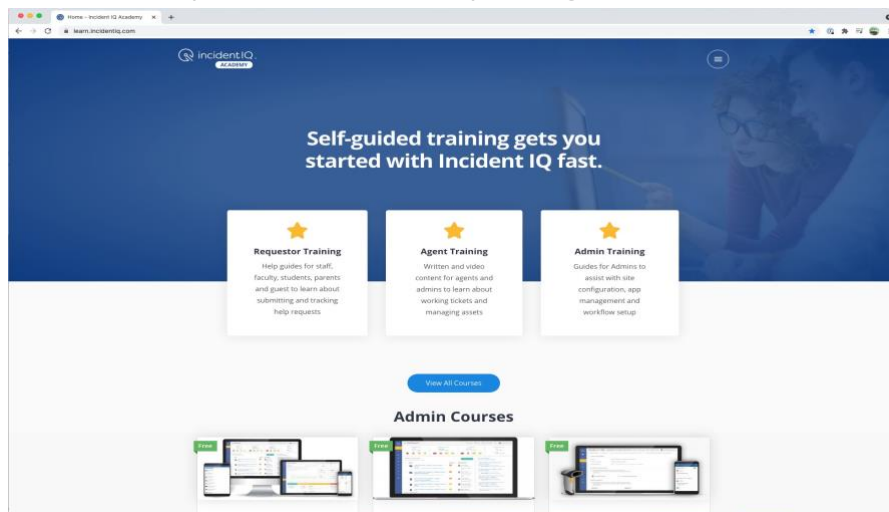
Home - Incident IQ Academy ×
learn.incidentiq.com

incidentIQ
ACADEMY

Self-guided training gets you started with Incident IQ fast.

Requestor Training
Help guides for staff, faculty, students, parents and guest to learn about submitting and tracking help requests

Agent Training
Written and video content for agents and admins to learn about working tickets and managing assets

Admin Training
Guides for Admins to assist with site configuration, app management and workflow setup

View All Courses

Admin Courses

Free

Free

Free